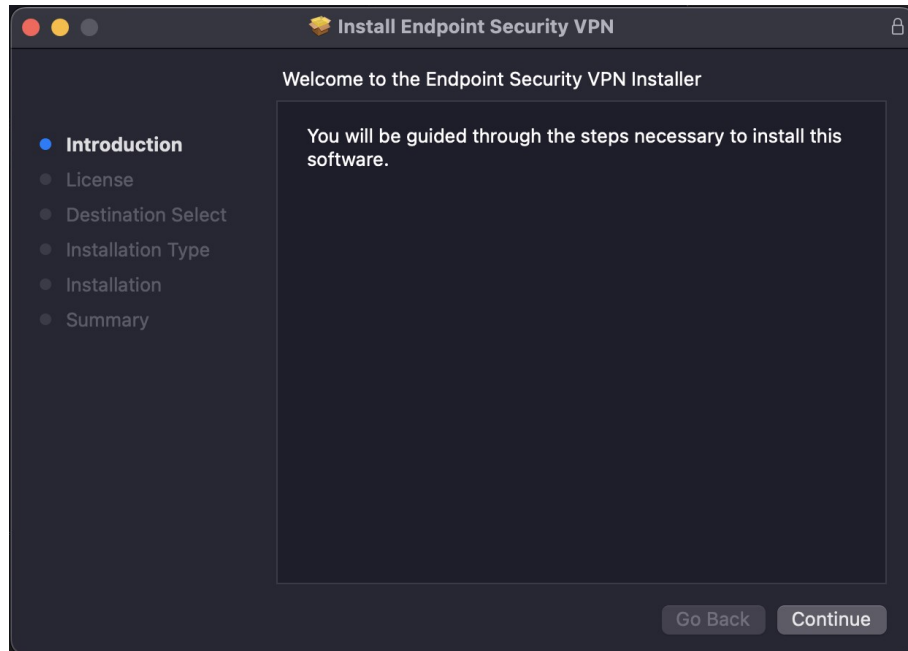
Install Endpoint Security VPN

Welcome to the Endpoint Security VPN Installer

Introduction
License
Destination Select
Installation Type
Installation
Summary

You will be guided through the steps necessary to install this software.

Go Back
Continue